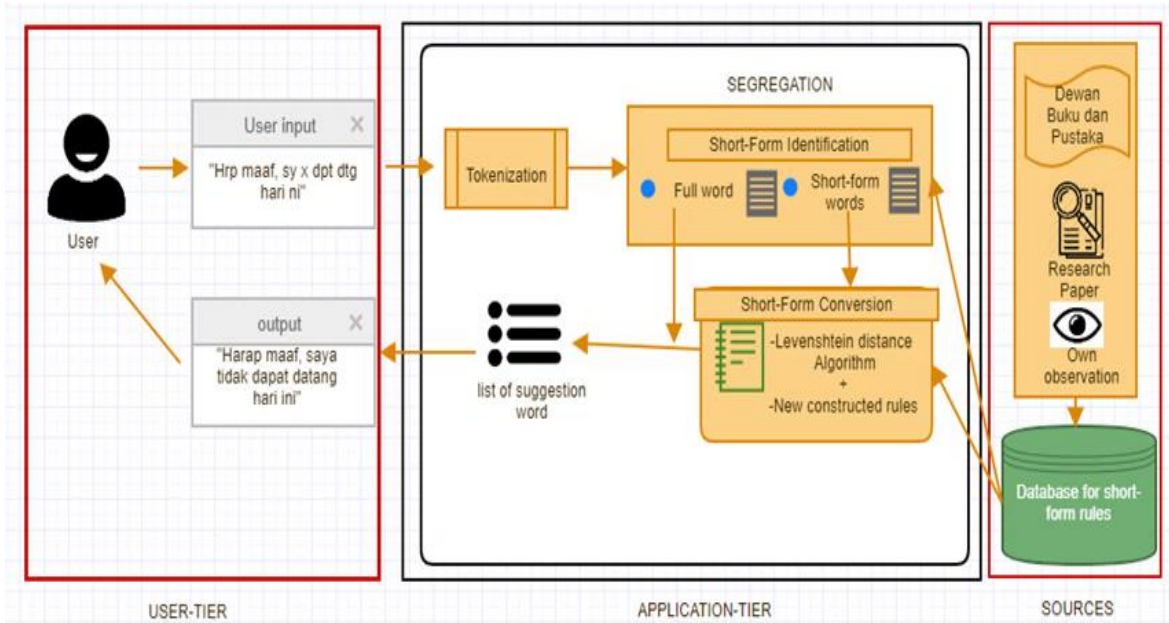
User

User input

"Hrp maaf, sy x dpt dtg hari ni"

output

"Harap maaf, saya tidak dapat datang hari ini"

SEGREGATION

Tokenization

Short-Form Identification

Full word

Short-form words

Short-Form Conversion

-Levenshtein distance Algorithm
+
-New constructed rules

list of suggestion word

Dewan Buku dan Pustaka

Research Paper

Own observation

Database for short-form rules

USER-TIER

APPLICATION-TIER

SOURCES